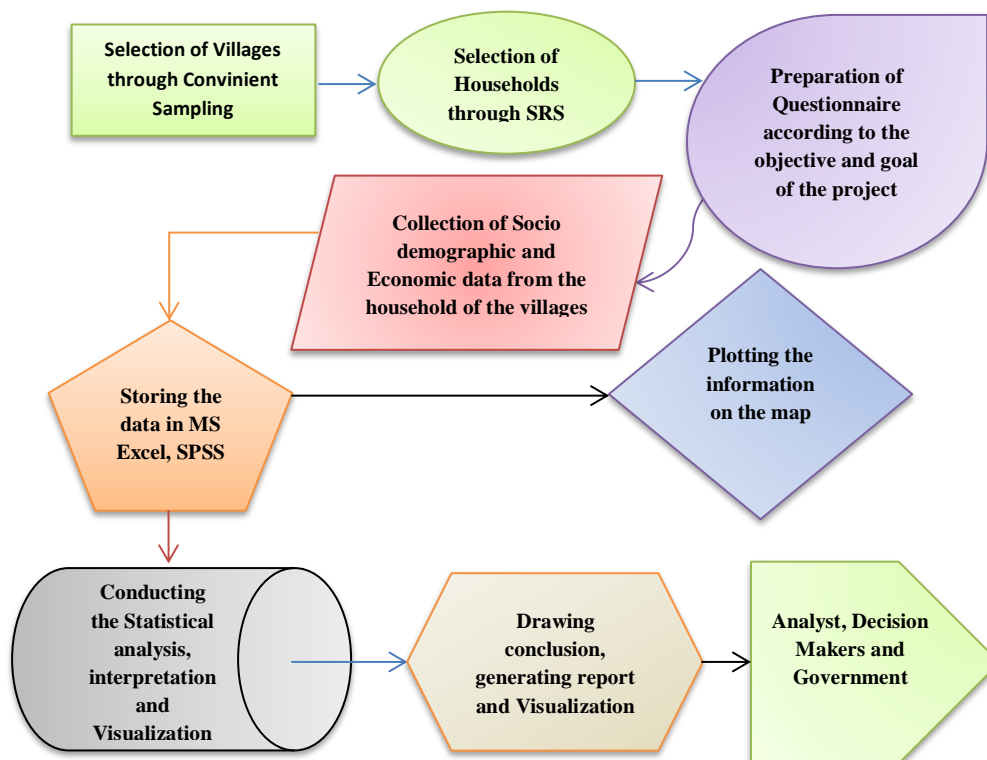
Selection of Villages through Convinient Sampling

Selection of Households through SRS

Preparation of Questionnaire according to the objective and goal of the project

Collection of Socio demographic and Economic data from the household of the villages

Storing the data in MS Excel, SPSS

Plotting the information on the map

Conducting the Statistical analysis, interpretation and Visualization

Drawing conclusion, generating report and Visualization

Analyst, Decision Makers and Government